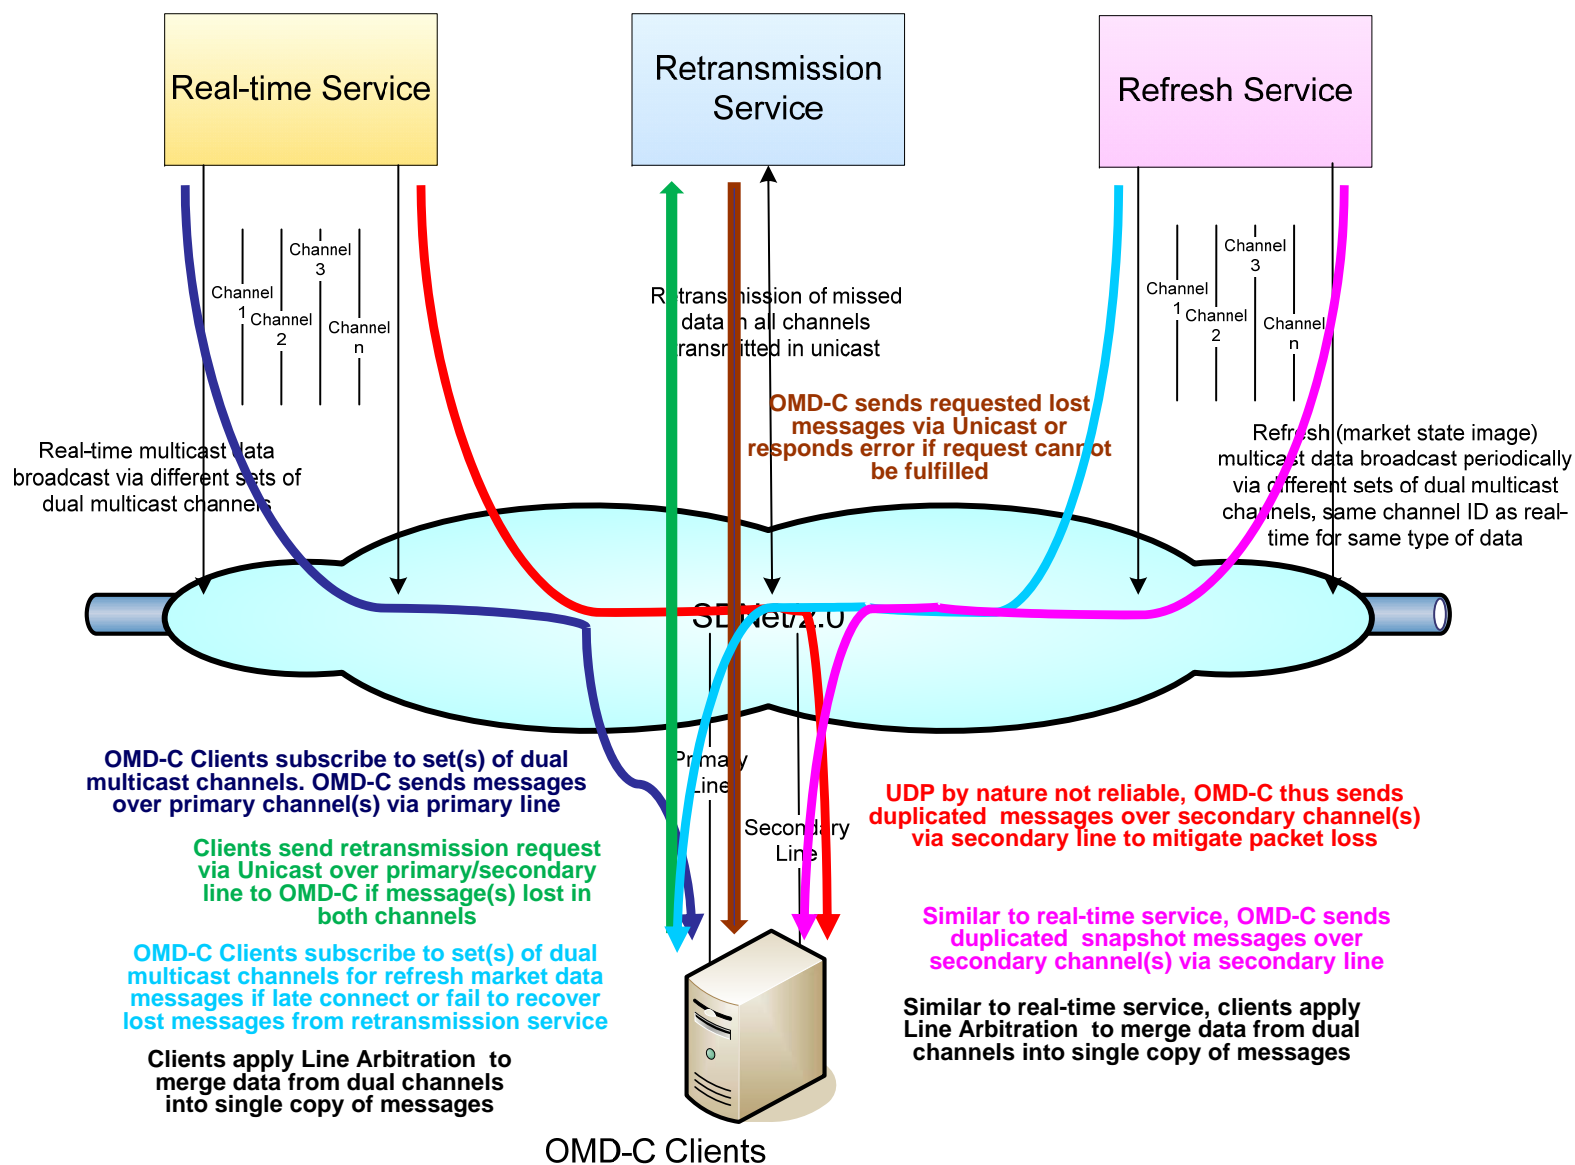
Real-time Service

Retransmission Service

Refresh Service

Channel 1

Channel 2

Channel 3

Channel n

Retransmission of missed data in all channels transmitted in unicast

Channel 1

Channel 2

Channel 3

Channel n

OMD-C sends requested lost messages via Unicast or responds error if request cannot be fulfilled

Real-time multicast data broadcast via different sets of dual multicast channels

Refresh (market state image) multicast data broadcast periodically via different sets of dual multicast channels, same channel ID as real-time for same type of data

SDNet/2.0

Primary Line

Secondary Line

OMD-C Clients subscribe to set(s) of dual multicast channels. OMD-C sends messages over primary channel(s) via primary line

UDP by nature not reliable, OMD-C thus sends duplicated messages over secondary channel(s) via secondary line to mitigate packet loss

Clients send retransmission request via Unicast over primary/secondary line to OMD-C if message(s) lost in both channels

Similar to real-time service, OMD-C sends duplicated snapshot messages over secondary channel(s) via secondary line

OMD-C Clients subscribe to set(s) of dual multicast channels for refresh market data messages if late connect or fail to recover lost messages from retransmission service

Similar to real-time service, clients apply Line Arbitration to merge data from dual channels into single copy of messages

Clients apply Line Arbitration to merge data from dual channels into single copy of messages

OMD-C Clients